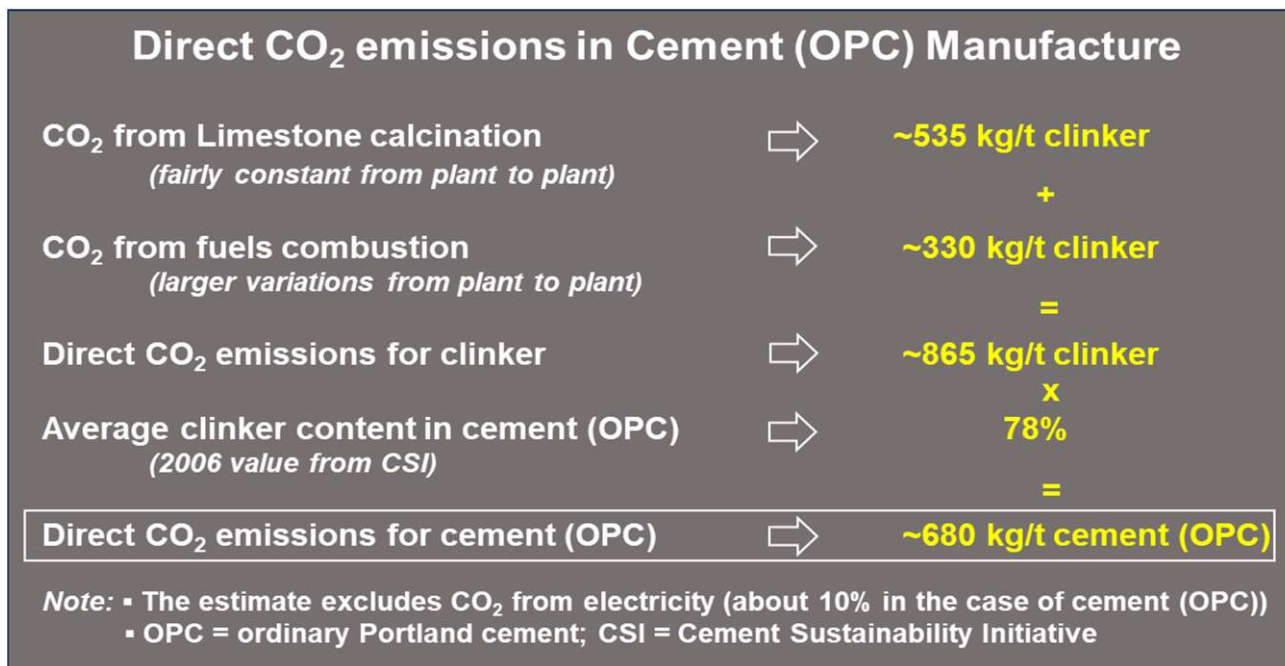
Direct $CO_2$ emissions in Cement (OPC) Manufacture

$CO_2$ from Limestone calcination
(fairly constant from plant to plant)
~535 kg/t clinker

+

$CO_2$ from fuels combustion
(larger variations from plant to plant)
~330 kg/t clinker

=

Direct $CO_2$ emissions for clinker
~865 kg/t clinker

x

Average clinker content in cement (OPC)
(2006 value from CSI)
78%

=

Direct $CO_2$ emissions for cement (OPC)
~680 kg/t cement (OPC)

Note: ▪ The estimate excludes $CO_2$ from electricity (about 10% in the case of cement (OPC))
▪ OPC = ordinary Portland cement; CSI = Cement Sustainability Initiative